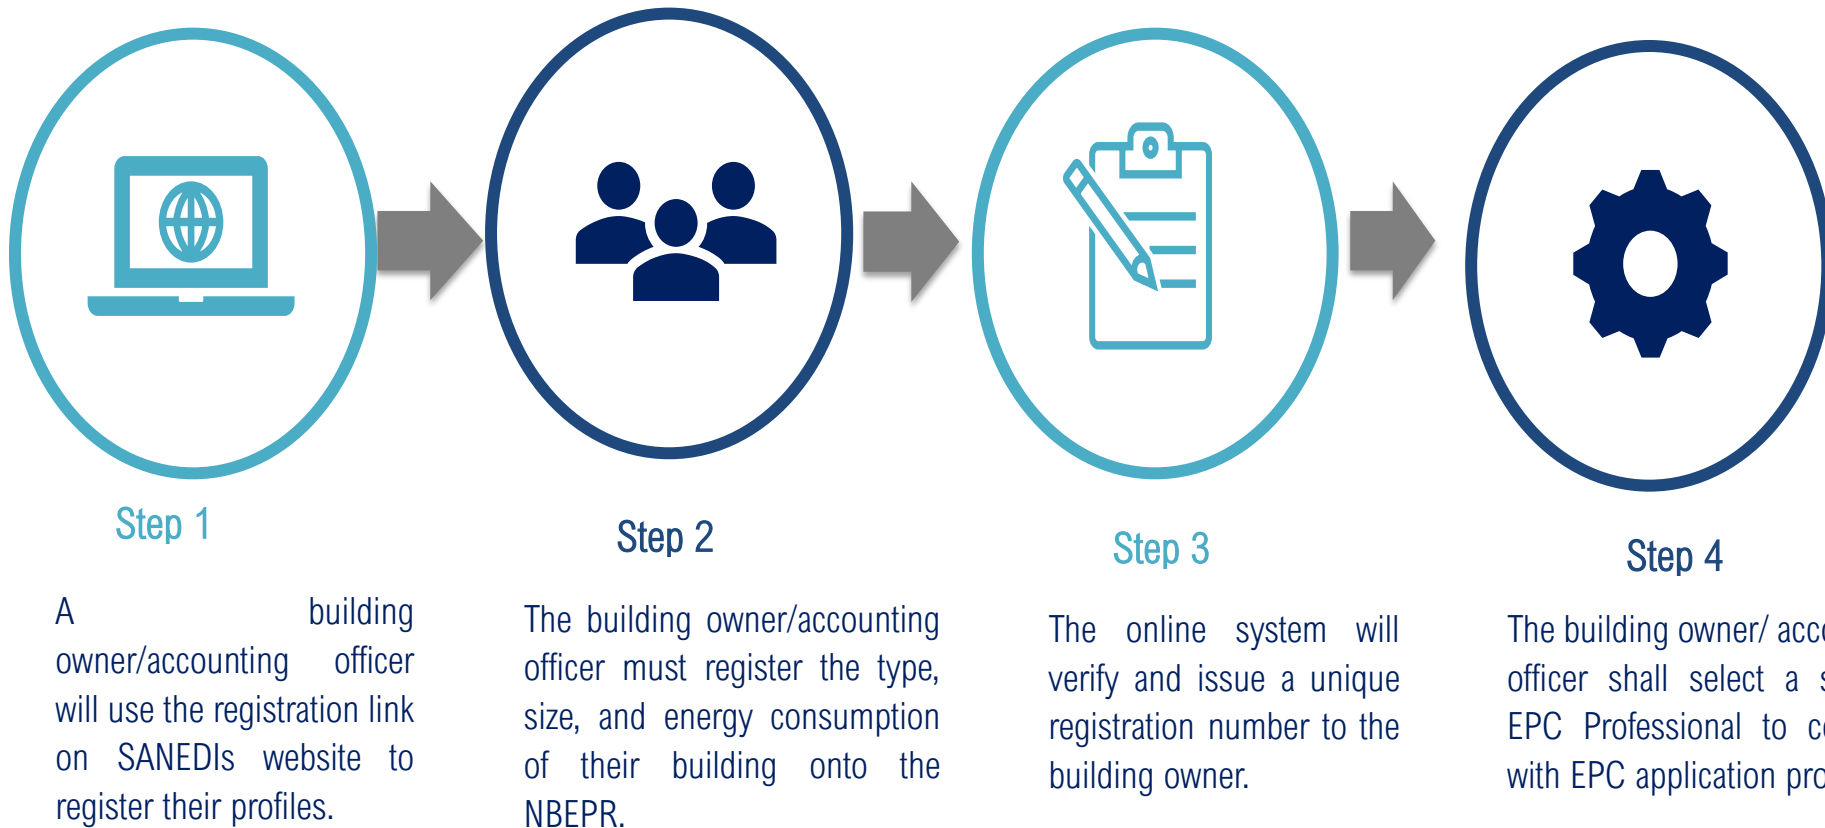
Step 1

A building owner/accounting officer will use the registration link on SANEDIs website to register their profiles.

Step 2

The building owner/accounting officer must register the type, size, and energy consumption of their building onto the NBEPR.

Step 3

The online system will verify and issue a unique registration number to the building owner.

Step 4

The building owner/ acc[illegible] officer shall select a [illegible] EPC Professional to c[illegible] with EPC application pr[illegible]